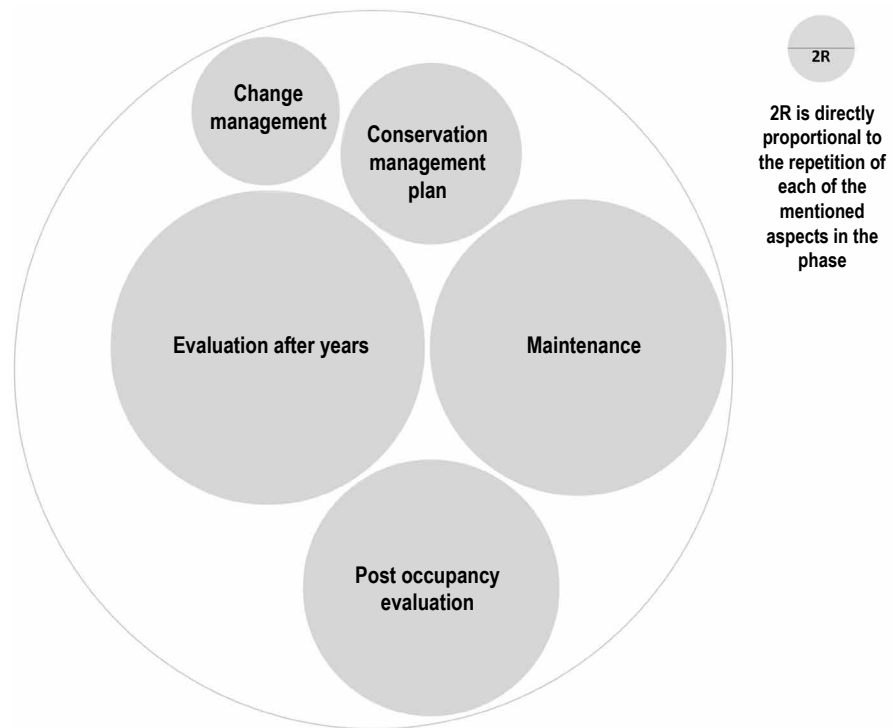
Change management

Conservation management plan

Evaluation after years

Maintenance

Post occupancy evaluation

2R

2R is directly proportional to the repetition of each of the mentioned aspects in the phase